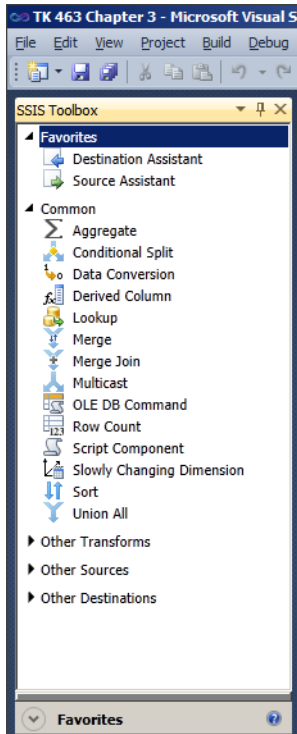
TK 463 Chapter 3 - Microsoft Visual S

File Edit View Project Build Debug

SSIS Toolbox

Favorites

Destination Assistant

Source Assistant

Common

Aggregate

Conditional Split

Data Conversion

Derived Column

Lookup

Merge

Merge Join

Multicast

OLE DB Command

Row Count

Script Component

Slowly Changing Dimension

Sort

Union All

Other Transforms

Other Sources

Other Destinations

Favorites